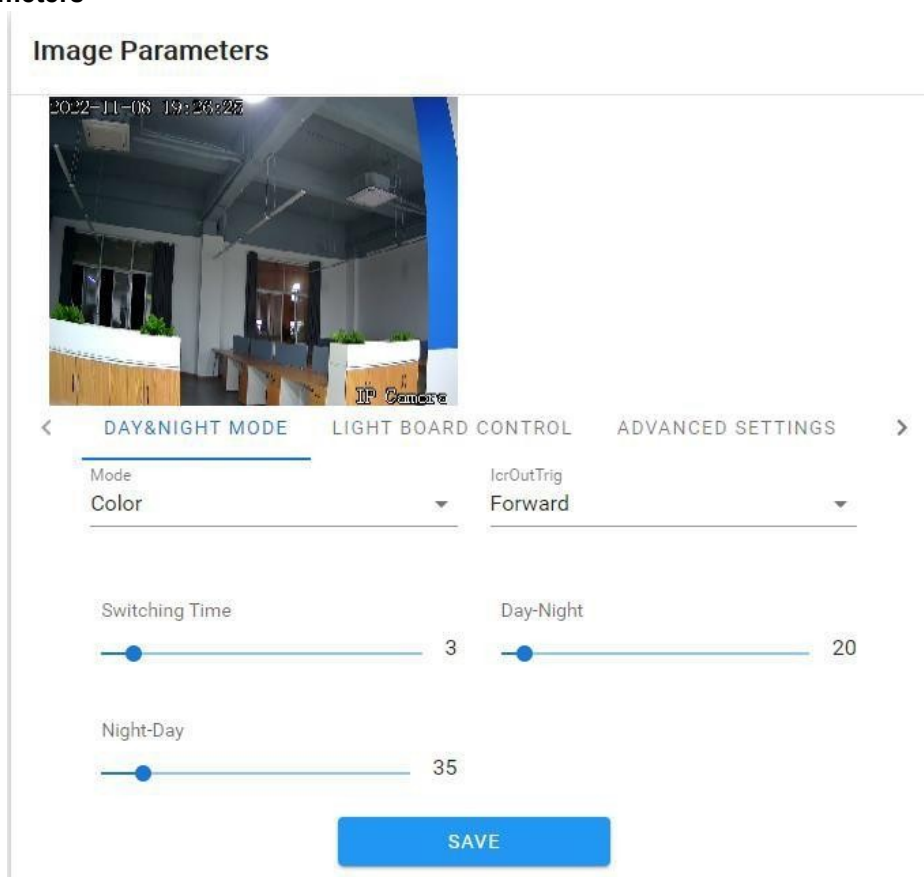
meters

Image Parameters

2022-11-08 19:26:27

IP Camera

<

DAY&NIGHT MODE

LIGHT BOARD CONTROL

ADVANCED SETTINGS

>

Mode
Color

IcrOutTrig
Forward

Switching Time
3

Day-Night
20

Night-Day
35

SAVE